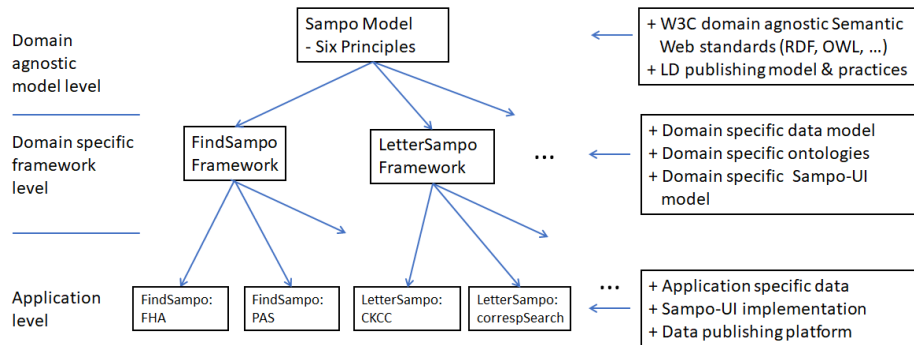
Domain agnostic model level

Sampo Model
- Six Principles

+ W3C domain agnostic Semantic Web standards (RDF, OWL, …)
+ LD publishing model & practices

Domain specific framework level

FindSampo Framework

LetterSampo Framework

…

+ Domain specific data model
+ Domain specific ontologies
+ Domain specific Sampo-UI model

Application level

FindSampo: FHA

FindSampo: PAS

LetterSampo: CKCC

LetterSampo: correspSearch

…

+ Application specific data
+ Sampo-UI implementation
+ Data publishing platform